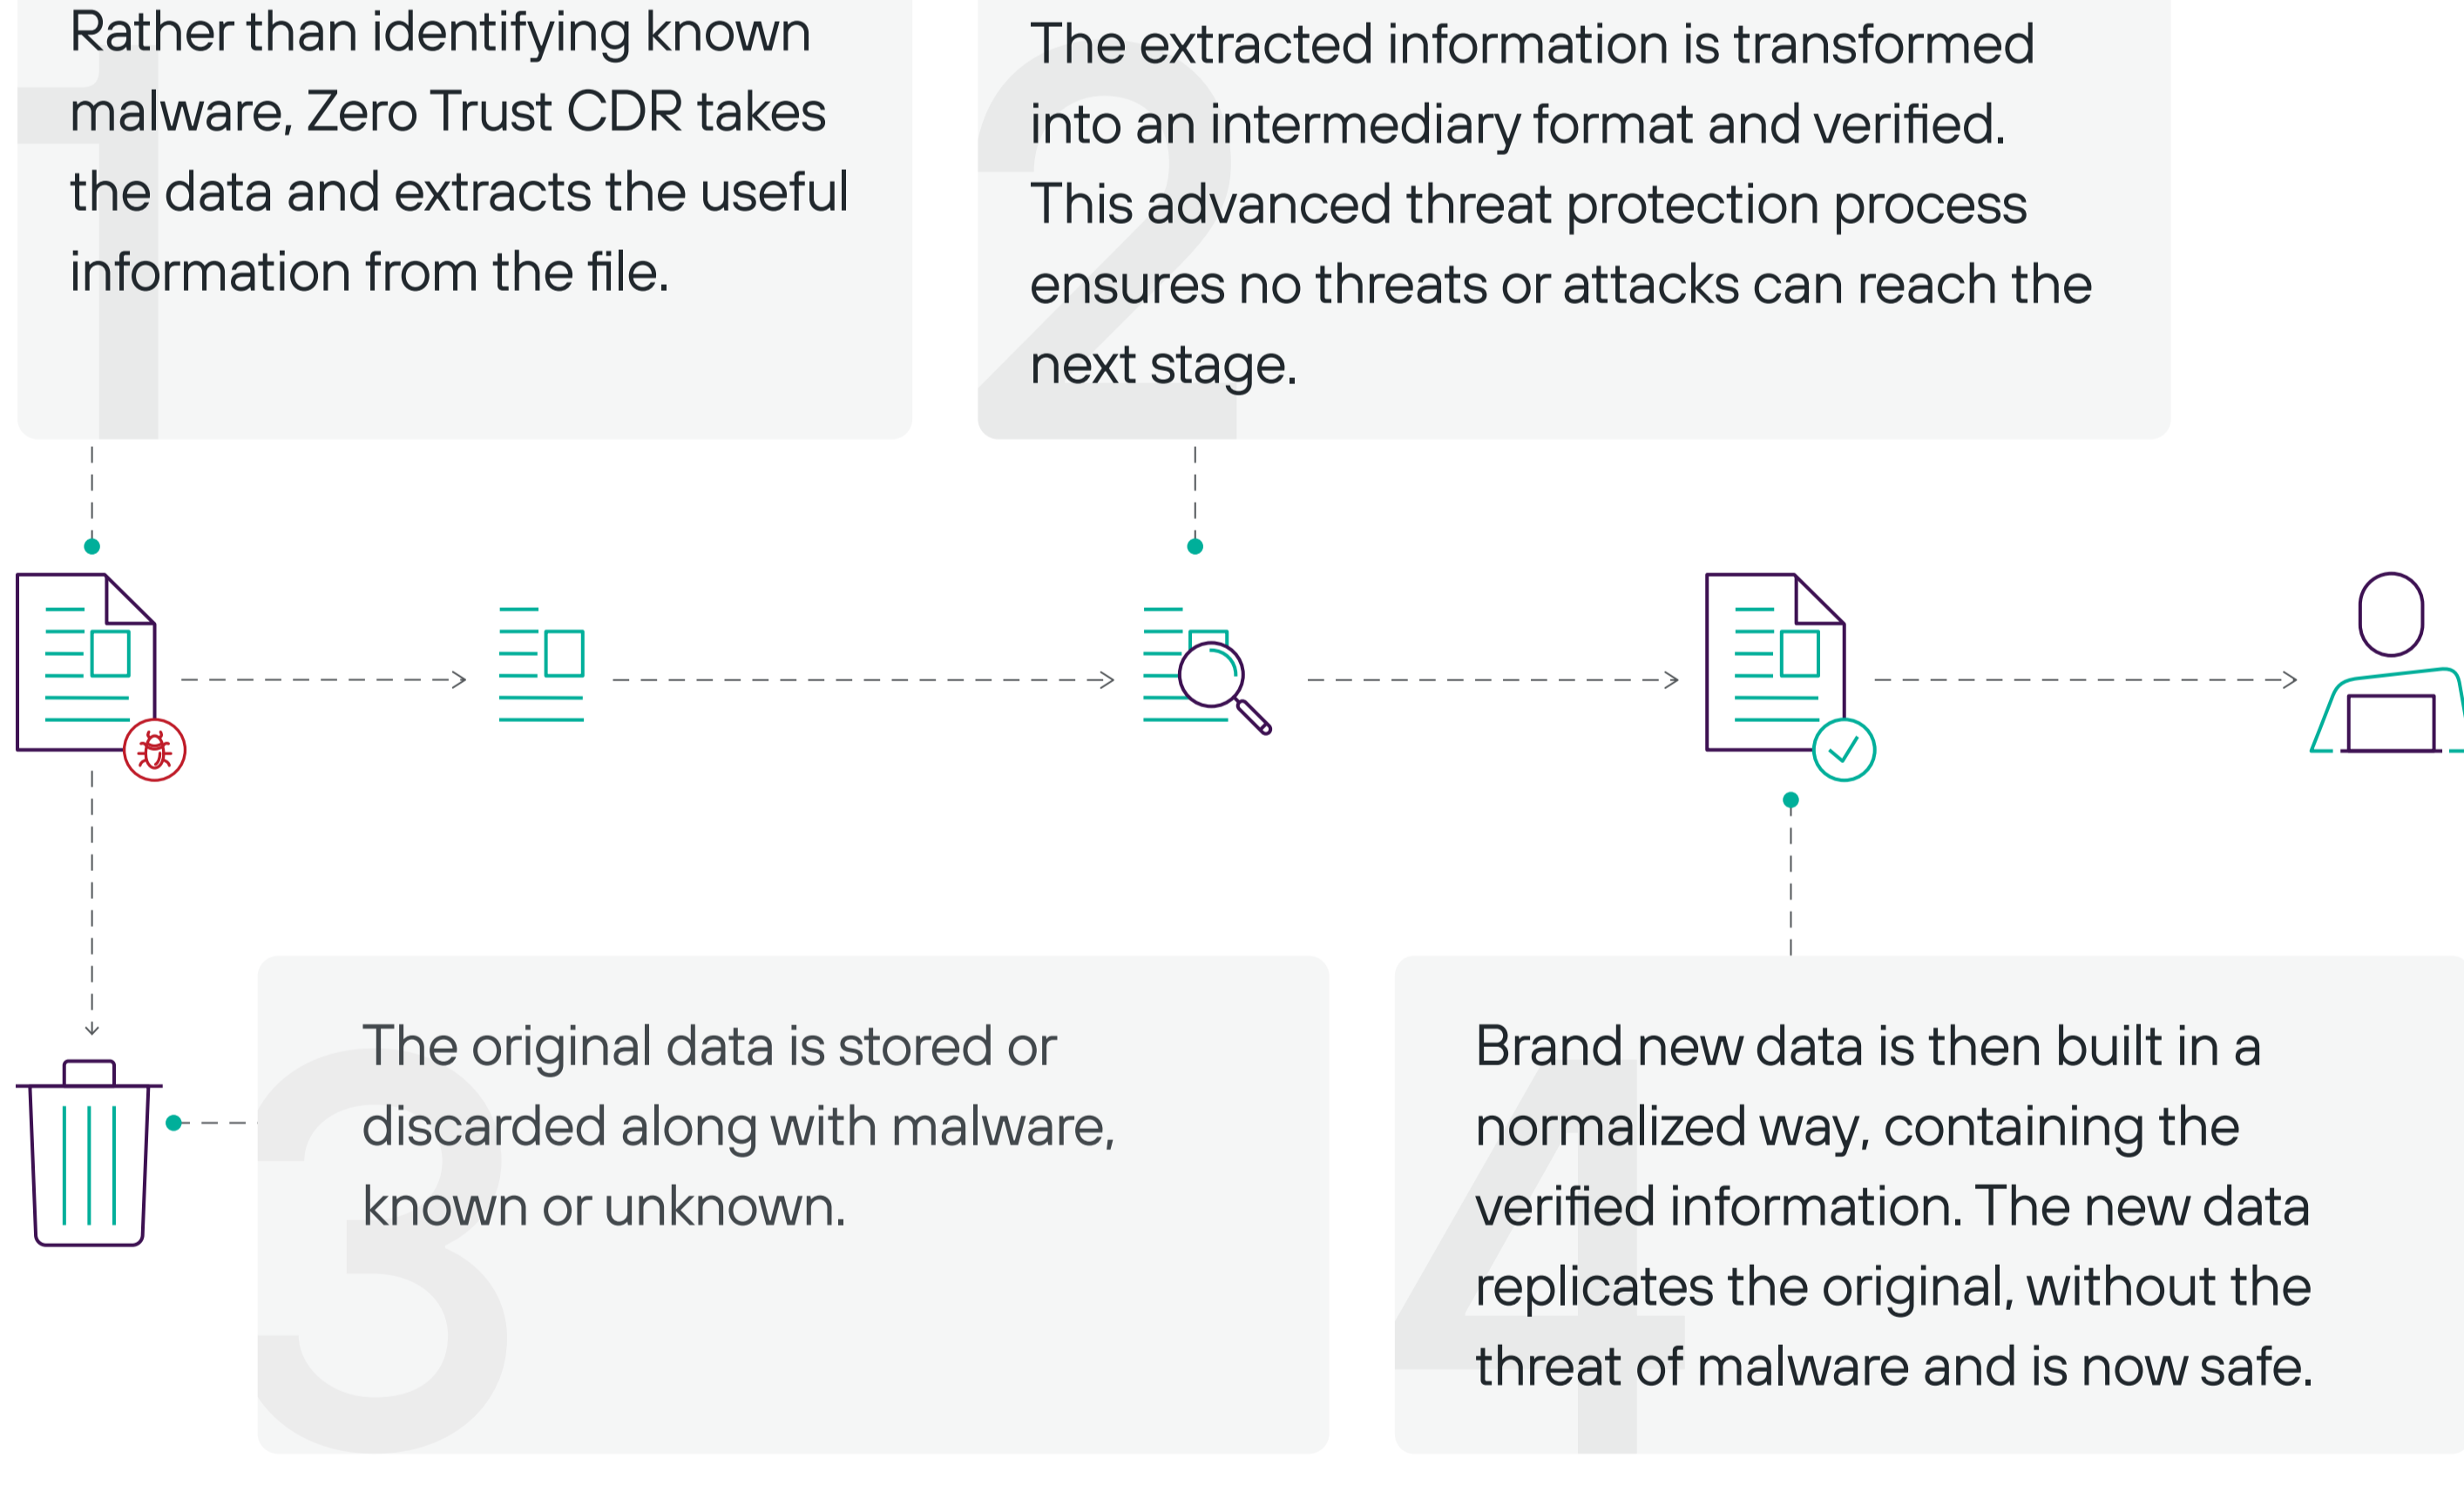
1

Rather than identifying known malware, Zero Trust CDR takes the data and extracts the useful information from the file.

2

The extracted information is transformed into an intermediary format and verified. This advanced threat protection process ensures no threats or attacks can reach the next stage.

3

The original data is stored or discarded along with malware, known or unknown.

4

Brand new data is then built in a normalized way, containing the verified information. The new data replicates the original, without the threat of malware and is now safe.